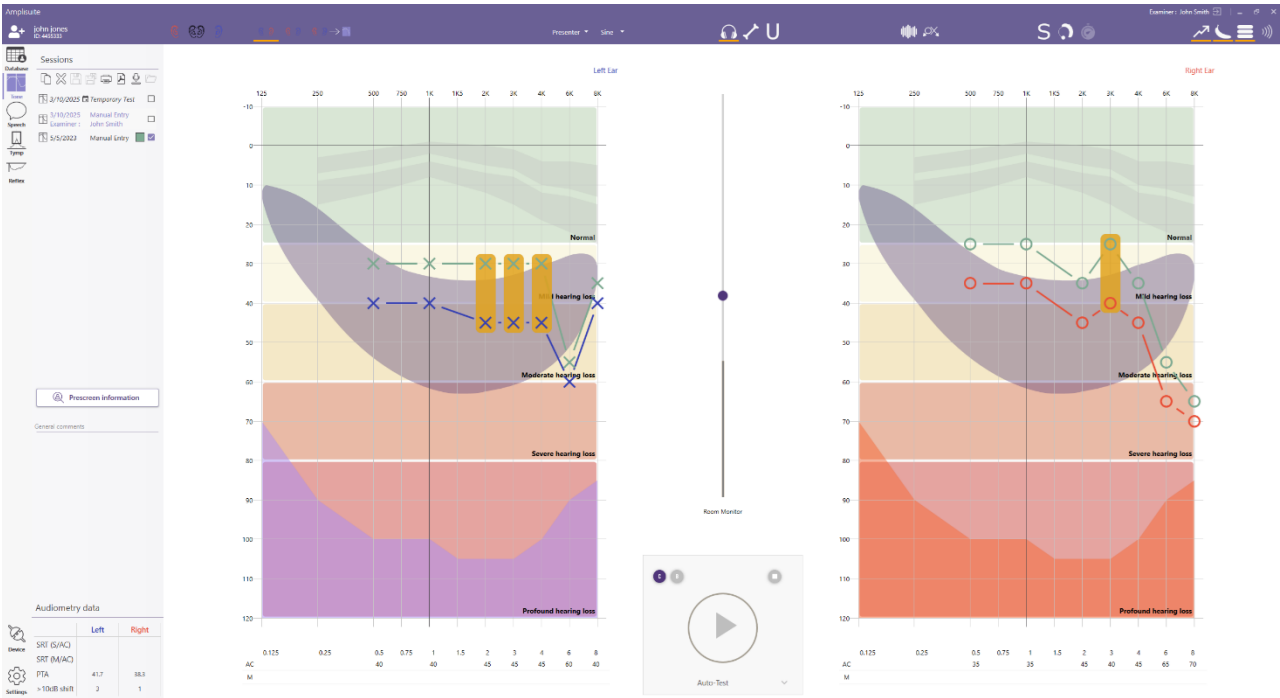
Amplivate

Examiner : John Smith

john jones
ID: 4455335

Presenter ▾ Sine ▾

Database
Tone
Speech
Tymp
Reflex

Sessions

3/10/2025 Temporary Test
3/10/2025 Manual Entry
Examiner : John Smith
5/5/2023 Manual Entry

Prescreen information

General comments

Audiometry data

| | Left | Right |
|---|---|---|
| SRT (S/AC) | | |
| SRT (M/AC) | | |
| PTA | 41.7 | 38.3 |
| >10dB shift | 3 | 1 |

Device
Settings

Left Ear

125 250 500 750 1K 1K5 2K 3K 4K 6K 8K

-10 0 10 20 30 40 50 60 70 80 90 100 110 120

Normal
Mild hearing loss
Moderate hearing loss
Severe hearing loss
Profound hearing loss

| | 0.125 | 0.25 | 0.5 | 0.75 | 1 | 1.5 | 2 | 3 | 4 | 6 | 8 |
|---|---|---|---|---|---|---|---|---|---|---|---|
| AC | | | 40 | | 40 | | 45 | 45 | 45 | 60 | 40 |
| M | | | | | | | | | | | |

Room Monitor

Auto-Test

Right Ear

125 250 500 750 1K 1K5 2K 3K 4K 6K 8K

-10 0 10 20 30 40 50 60 70 80 90 100 110 120

Normal
Mild hearing loss
Moderate hearing loss
Severe hearing loss
Profound hearing loss

| | 0.125 | 0.25 | 0.5 | 0.75 | 1 | 1.5 | 2 | 3 | 4 | 6 | 8 |
|---|---|---|---|---|---|---|---|---|---|---|---|
| AC | | | 35 | | 35 | | 45 | 40 | 45 | 65 | 70 |
| M | | | | | | | | | | | |